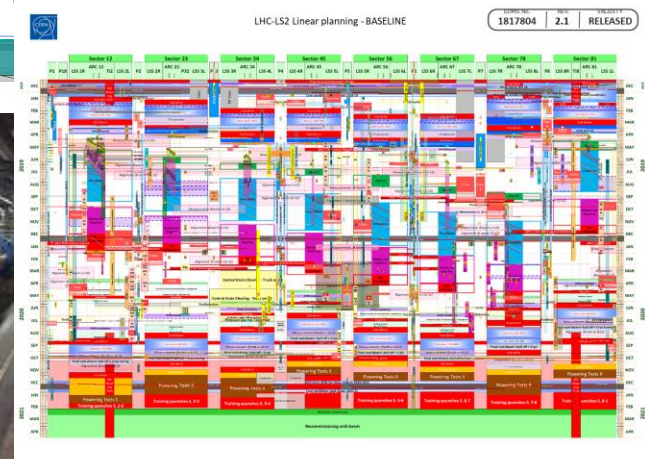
CERN

LHC-LS2 Linear planning - BASELINE

EDMS No. 1817804 | Rev. 2.1 | VALIDITY RELEASED

Sector 12 | Sector 23 | Sector 34 | Sector 45 | Sector 56 | Sector 67 | Sector 78 | Sector 81

ARC 12 | ARC 23 | ARC 34 | ARC 45 | ARC 56 | ARC 67 | ARC 78 | ARC 81

P1 | P18 | LSS 1R | TI2 | LSS 2L | P2 | LSS 2R | P32 | LSS 3L | LSS 3R | P4 | LSS 4L | LSS 4R | P5 | LSS 5L | LSS 5R | F1 | LSS 6L | LSS 6R | LSS 7L | P7 | LSS 7R | LSS 8L | LSS 8R | TI8 | LSS 1L

2019: JAN FEB MAR APR MAY JUN JUL AUG SEP OCT NOV DEC
2020: JAN FEB MAR APR MAY JUN JUL AUG SEP OCT NOV DEC
2021: JAN FEB MAR APR

Powering Tests 1 | Powering Tests 2 | Powering Tests 3 | Powering Tests 4 | Powering Tests 5 | Powering Tests 6 | Powering Tests 7 | Powering Tests 8

Training quenches 1-2 | Training quenches 2-3 | Training quenches 3-4 | Training quenches 4-5 | Training quenches 5-6 | Training quenches 6-7 | Training quenches 7-8 | Training quenches 8-1

Recommissioning with beam

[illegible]